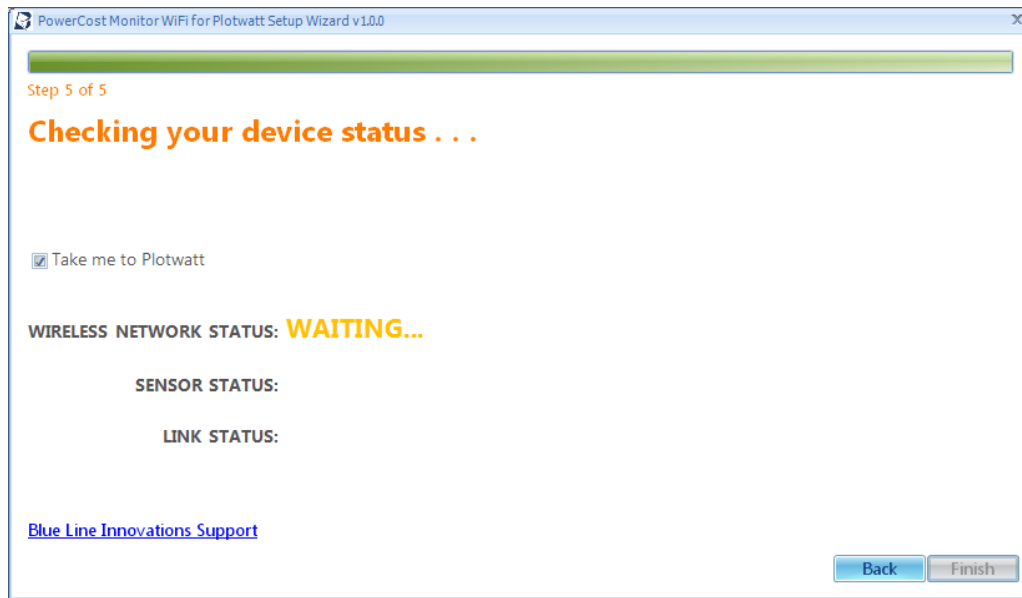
PowerCost Monitor WiFi for Plotwatt Setup Wizard v1.0.0

X

Step 5 of 5

Checking your device status . . .

Take me to Plotwatt

WIRELESS NETWORK STATUS: WAITING...

SENSOR STATUS:

LINK STATUS:

Blue Line Innovations Support

Back

Finish